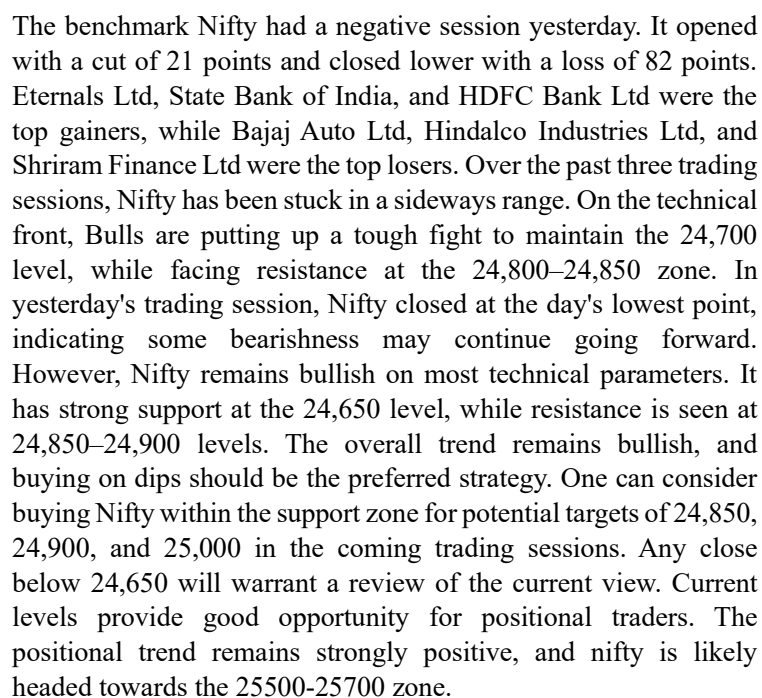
The benchmark Nifty had a negative session yesterday. It opened with a cut of 21 points and closed lower with a loss of 82 points. Eternals Ltd, State Bank of India, and HDFC Bank Ltd were the top gainers, while Bajaj Auto Ltd, Hindalco Industries Ltd, and Shriram Finance Ltd were the top losers. Over the past three trading sessions, Nifty has been stuck in a sideways range. On the technical front, Bulls are putting up a tough fight to maintain the 24,700 level, while facing resistance at the 24,800–24,850 zone. In yesterday's trading session, Nifty closed at the day's lowest point, indicating some bearishness may continue going forward. However, Nifty remains bullish on most technical parameters. It has strong support at the 24,650 level, while resistance is seen at 24,850–24,900 levels. The overall trend remains bullish, and buying on dips should be the preferred strategy. One can consider buying Nifty within the support zone for potential targets of 24,850, 24,900, and 25,000 in the coming trading sessions. Any close below 24,650 will warrant a review of the current view. Current levels provide good opportunity for positional traders. The positional trend remains strongly positive, and nifty is likely headed towards the 25500-25700 zone.